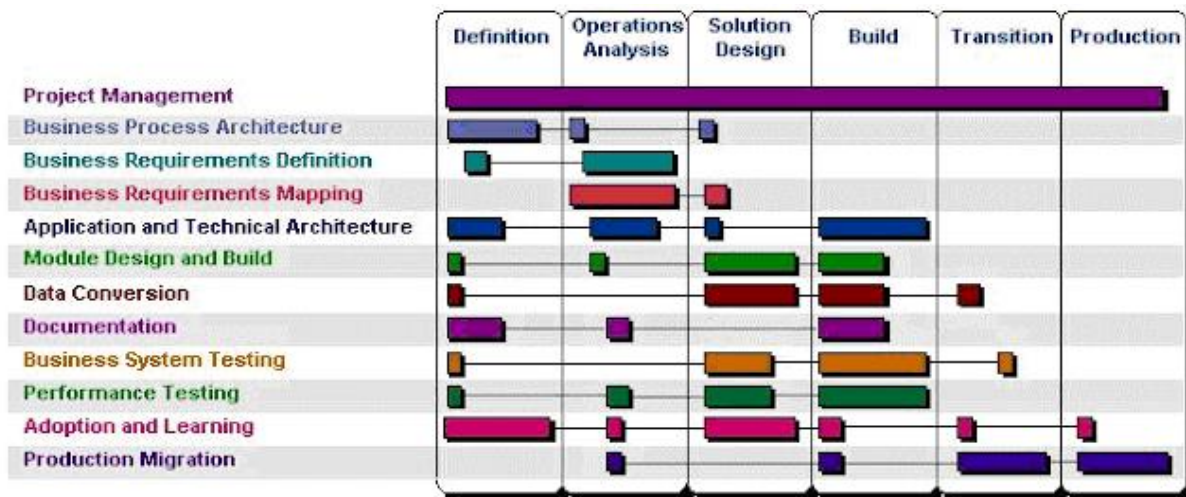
| | Definition | Operations Analysis | Solution Design | Build | Transition | Production |
|---|---|---|---|---|---|---|
| Project Management | | | | | | |
| Business Process Architecture | | | | | | |
| Business Requirements Definition | | | | | | |
| Business Requirements Mapping | | | | | | |
| Application and Technical Architecture | | | | | | |
| Module Design and Build | | | | | | |
| Data Conversion | | | | | | |
| Documentation | | | | | | |
| Business System Testing | | | | | | |
| Performance Testing | | | | | | |
| Adoption and Learning | | | | | | |
| Production Migration | | | | | | |